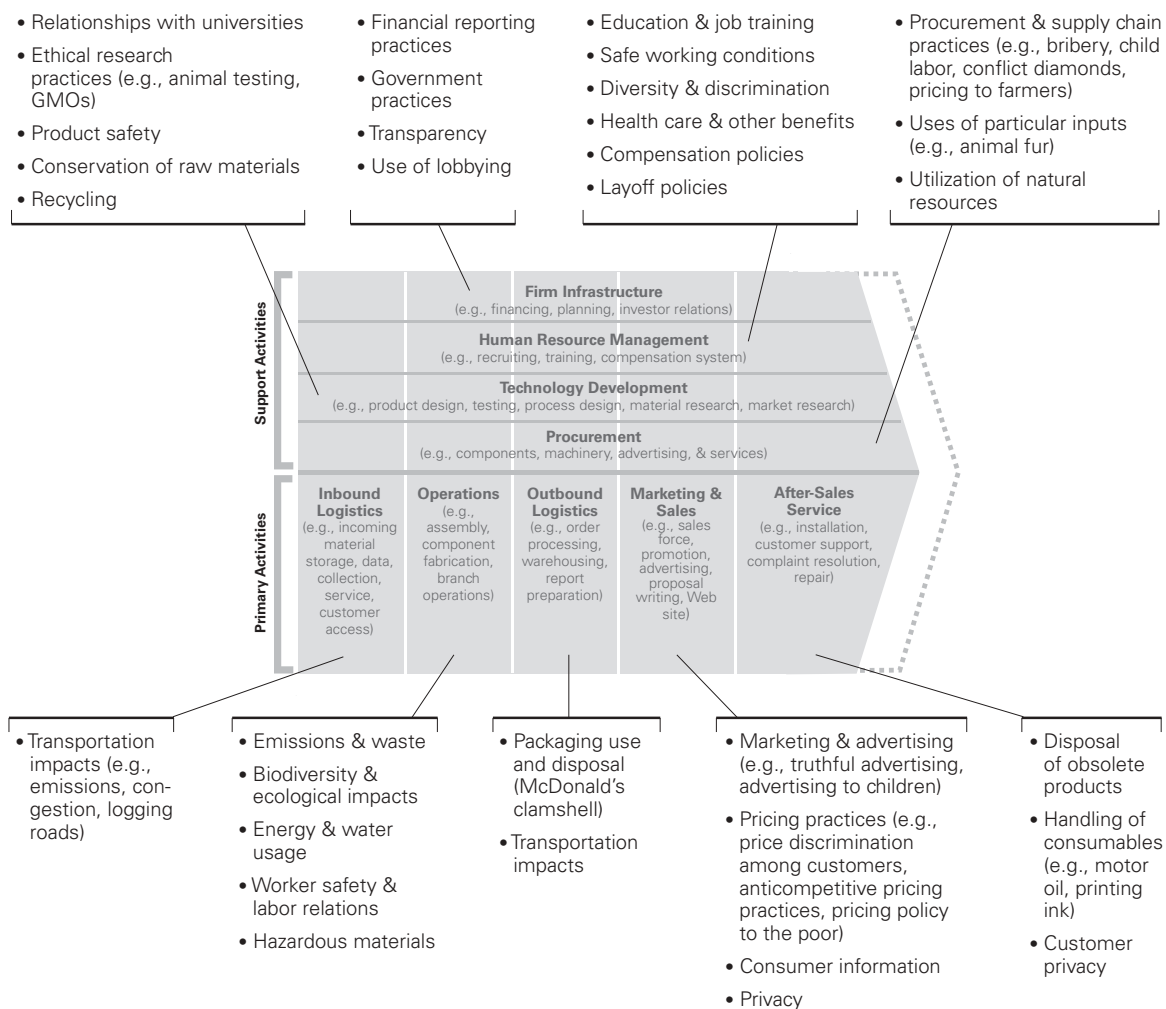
• Relationships with universities
• Ethical research practices (e.g., animal testing, GMOs)
• Product safety
• Conservation of raw materials
• Recycling

• Financial reporting practices
• Government practices
• Transparency
• Use of lobbying

• Education & job training
• Safe working conditions
• Diversity & discrimination
• Health care & other benefits
• Compensation policies
• Layoff policies

• Procurement & supply chain practices (e.g., bribery, child labor, conflict diamonds, pricing to farmers)
• Uses of particular inputs (e.g., animal fur)
• Utilization of natural resources

Support Activities

Firm Infrastructure
(e.g., financing, planning, investor relations)

Human Resource Management
(e.g., recruiting, training, compensation system)

Technology Development
(e.g., product design, testing, process design, material research, market research)

Procurement
(e.g., components, machinery, advertising, & services)

Primary Activities

Inbound Logistics
(e.g., incoming material storage, data, collection, service, customer access)

Operations
(e.g., assembly, component fabrication, branch operations)

Outbound Logistics
(e.g., order processing, warehousing, report preparation)

Marketing & Sales
(e.g., sales force, promotion, advertising, proposal writing, Web site)

After-Sales Service
(e.g., installation, customer support, complaint resolution, repair)

• Transportation impacts (e.g., emissions, congestion, logging roads)

• Emissions & waste
• Biodiversity & ecological impacts
• Energy & water usage
• Worker safety & labor relations
• Hazardous materials

• Packaging use and disposal (McDonald's clamshell)
• Transportation impacts

• Marketing & advertising (e.g., truthful advertising, advertising to children)
• Pricing practices (e.g., price discrimination among customers, anticompetitive pricing practices, pricing policy to the poor)
• Consumer information
• Privacy

• Disposal of obsolete products
• Handling of consumables (e.g., motor oil, printing ink)
• Customer privacy